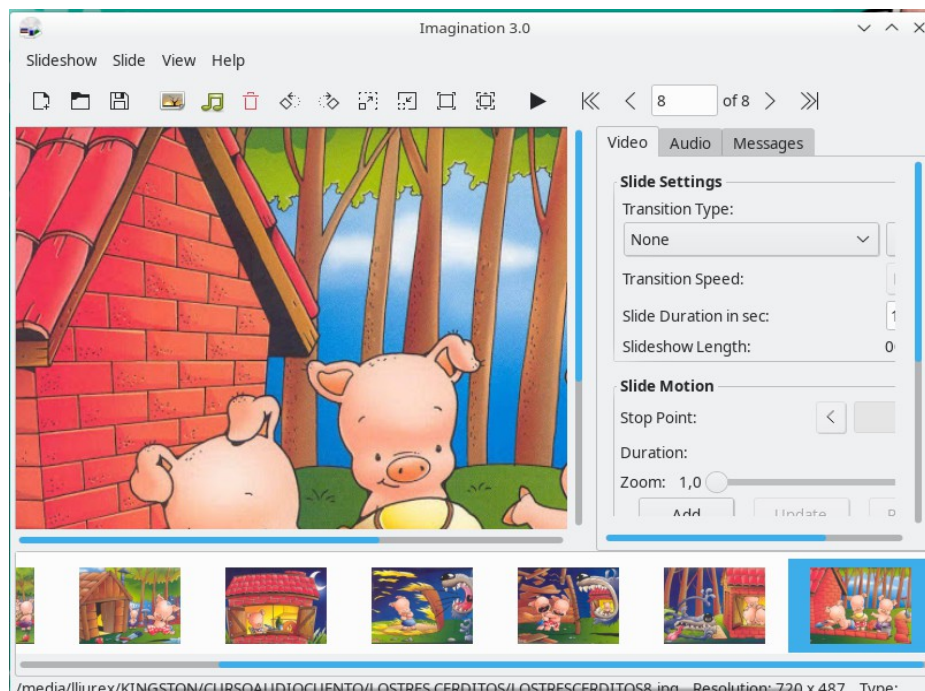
Imagination 3.0

Slideshow Slide View Help

8 of 8

Video Audio Messages

Slide Settings

Transition Type:

None

Transition Speed:

Slide Duration in sec:

Slideshow Length:

Slide Motion

Stop Point:

Duration:

Zoom: 1,0

Add Update

/media/lliurex/KINGSTON/CURSOAUDIOCUENTO/LOSTRES CERDITOS/LOSTRESCERDITOS8.jpg Resolution: 720 x 487 Type: